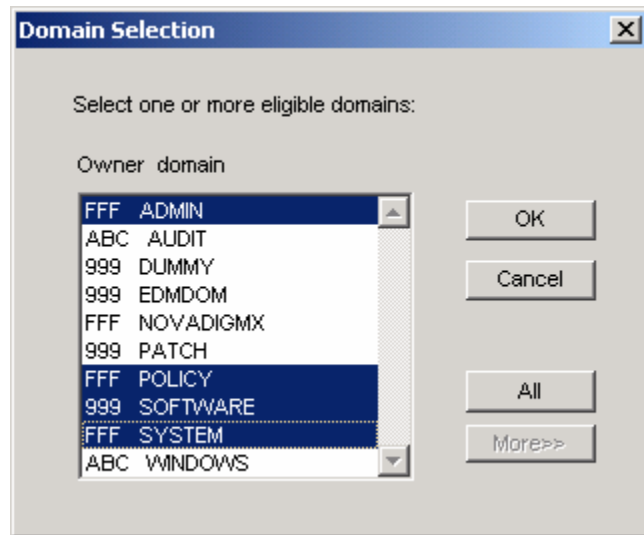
Domain Selection

Select one or more eligible domains:

Owner domain

FFF ADMIN
ABC AUDIT
999 DUMMY
999 EDMDOM
FFF NOVADIGMX
999 PATCH
FFF POLICY
999 SOFTWARE
FFF SYSTEM
ABC WINDOWS

OK

Cancel

All

More>>